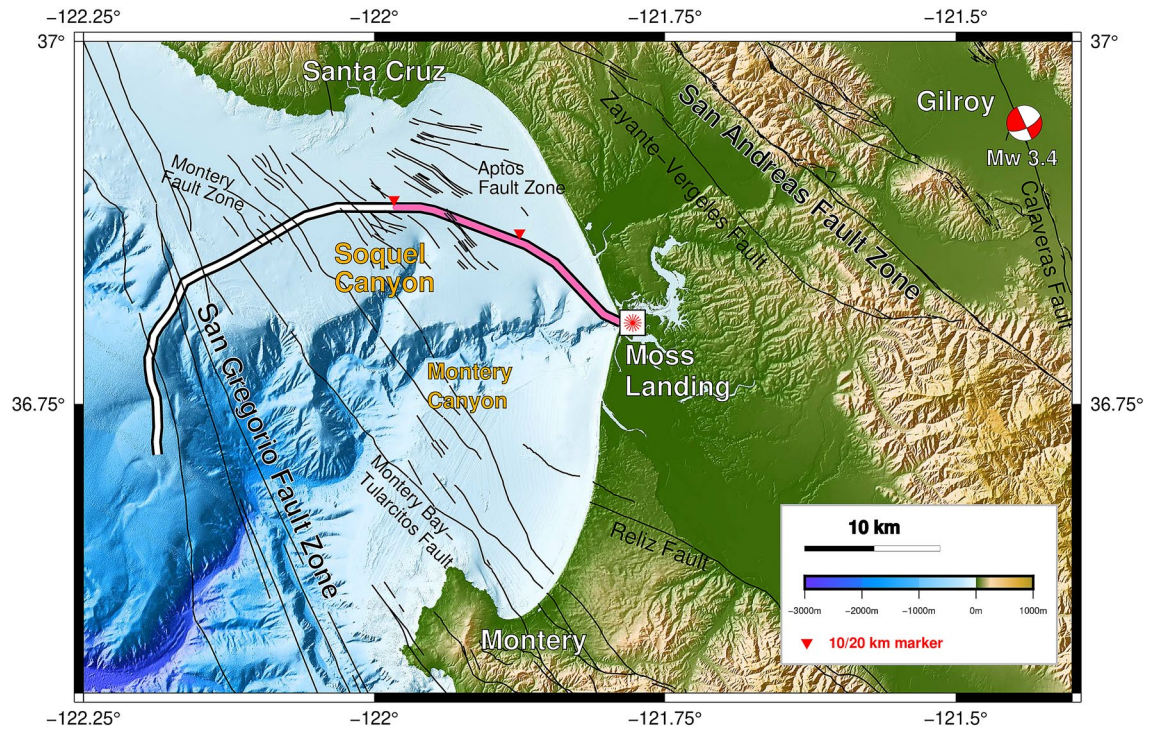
−122.25° −122° −121.75° −121.5°

37° 37°

Santa Cruz

San Andreas Fault Zone

Gilroy

Mw 3.4

Montery Fault Zone

Aptos Fault Zone

Zayante–Vergeles Fault

Calaveras Fault

Soquel Canyon

San Gregorio Fault Zone

Moss Landing

Montery Canyon

36.75° 36.75°

Montery Bay–Tularcitos Fault

Reliz Fault

10 km

−3000m −2000m −1000m 0m 1000m

10/20 km marker

Montery

−122.25° −122° −121.75° −121.5°